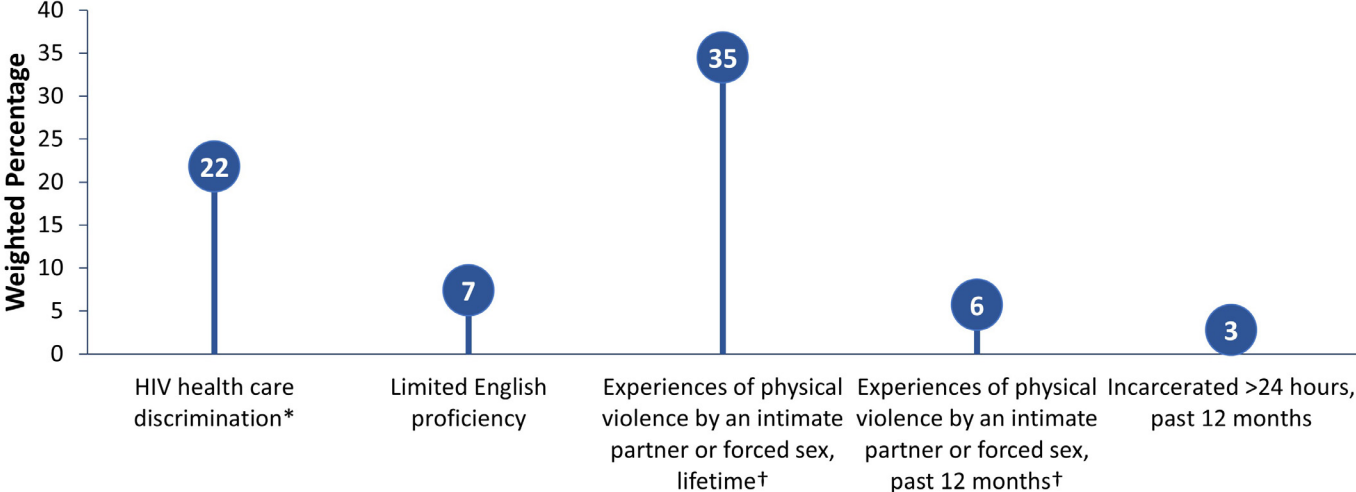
40
35
30
25
20
15
10
5
0

Weighted Percentage

22
7
35
6
3

HIV health care discrimination*

Limited English proficiency

Experiences of physical violence by an intimate partner or forced sex, lifetime†

Experiences of physical violence by an intimate partner or forced sex, past 12 months†

Incarcerated >24 hours, past 12 months